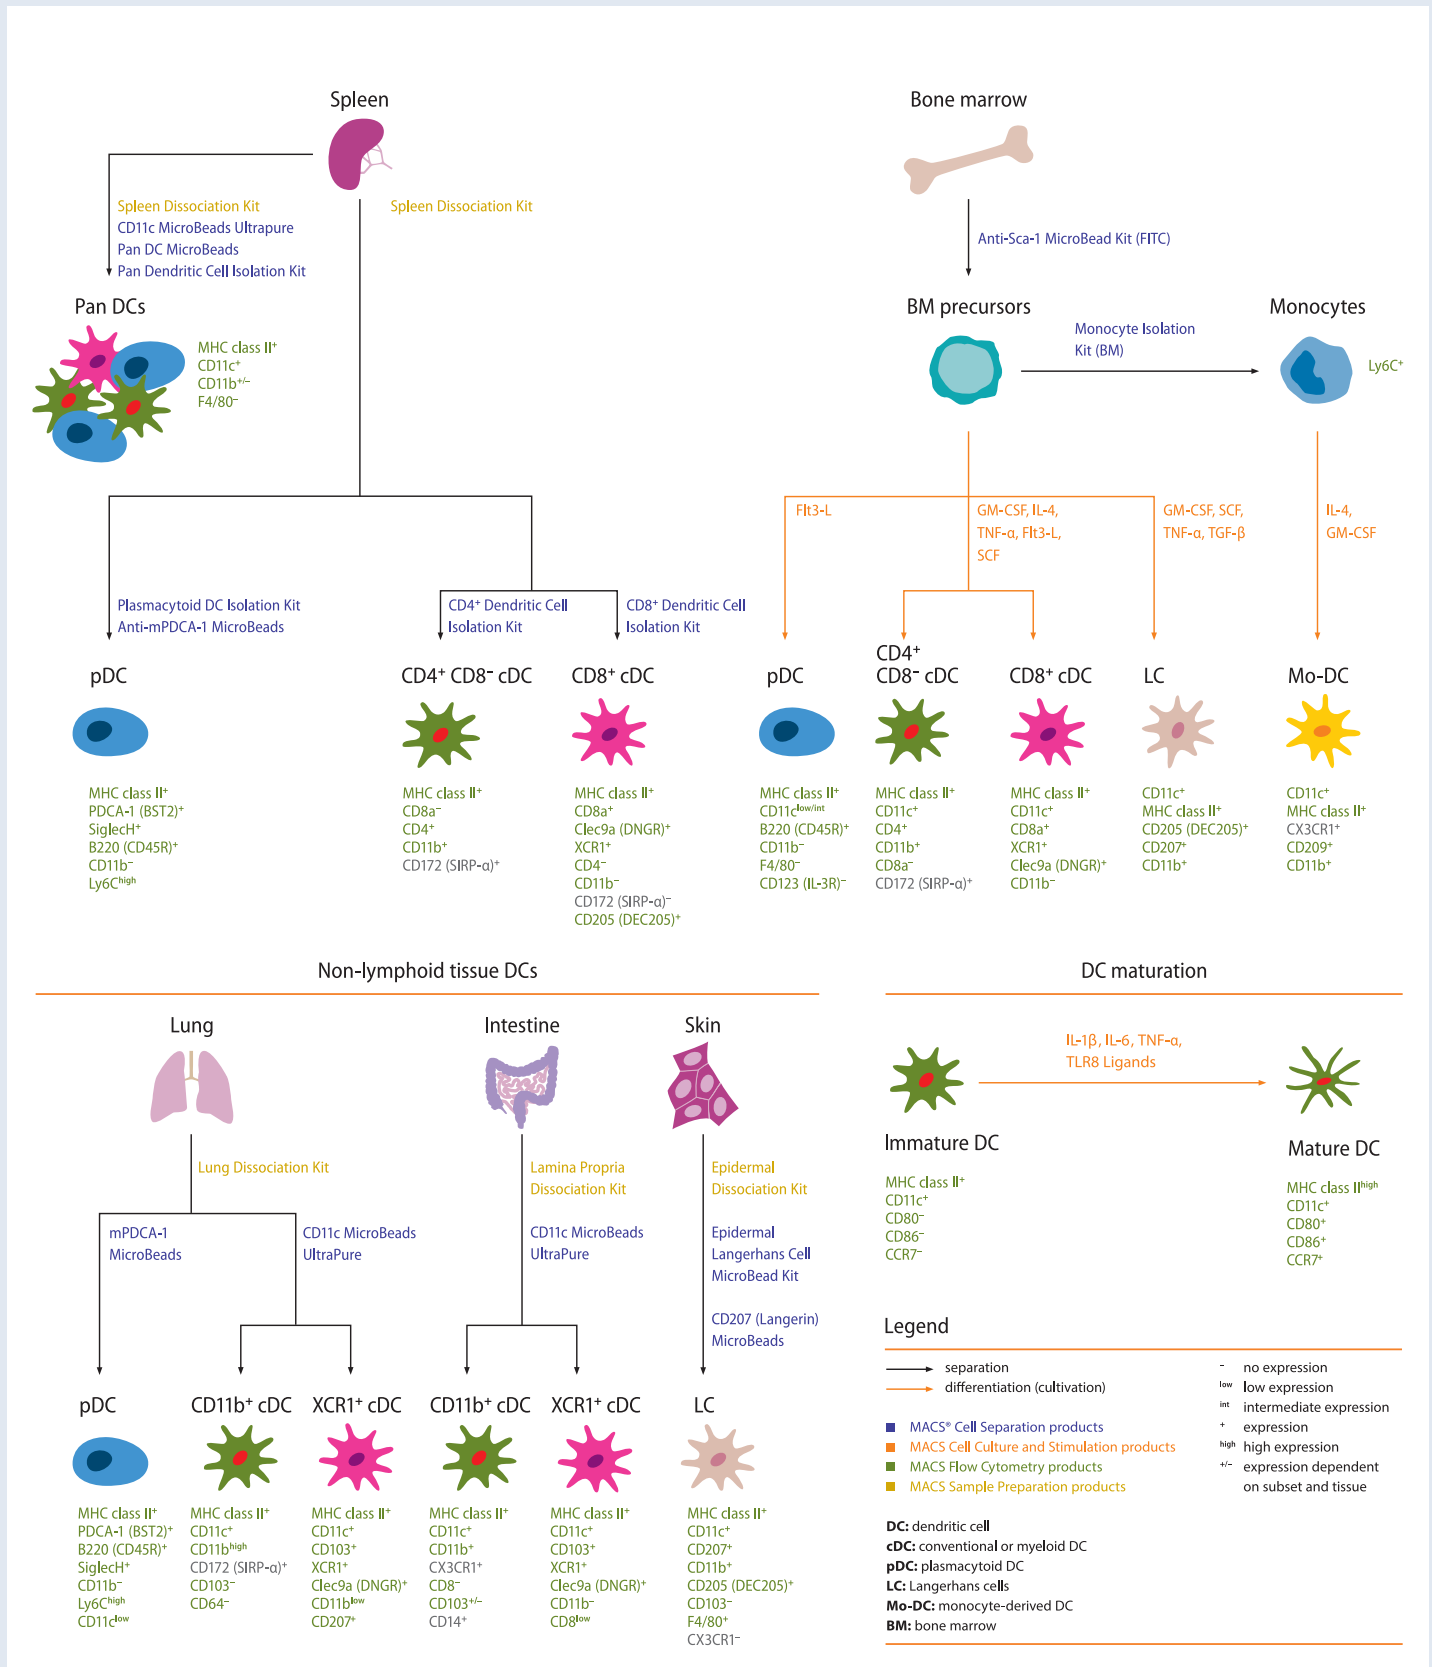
Spleen

Spleen Dissociation Kit
CD11c MicroBeads Ultrapure
Pan DC MicroBeads
Pan Dendritic Cell Isolation Kit

Spleen Dissociation Kit

Pan DCs

MHC class II$^+$
CD11c$^+$
CD11b$^{+/-}$
F4/80$^-$

Plasmacytoid DC Isolation Kit
Anti-mPDCA-1 MicroBeads

CD4$^+$ Dendritic Cell Isolation Kit

CD8$^+$ Dendritic Cell Isolation Kit

pDC

MHC class II$^+$
PDCA-1 (BST2)$^+$
SiglecH$^+$
B220 (CD45R)$^+$
CD11b$^-$
Ly6C$^{high}$

CD4$^+$ CD8$^-$ cDC

MHC class II$^+$
CD8a$^-$
CD4$^+$
CD11b$^+$
CD172 (SIRP-α)$^+$

CD8$^+$ cDC

MHC class II$^+$
CD8a$^+$
Clec9a (DNGR)$^+$
XCR1$^+$
CD4$^-$
CD11b$^-$
CD172 (SIRP-α)$^-$
CD205 (DEC205)$^+$

Bone marrow

Anti-Sca-1 MicroBead Kit (FITC)

BM precursors

Monocyte Isolation Kit (BM)

Monocytes

Ly6C$^+$

Flt3-L

GM-CSF, IL-4, TNF-α, Flt3-L, SCF

GM-CSF, SCF, TNF-α, TGF-β

IL-4, GM-CSF

pDC

MHC class II$^+$
CD11c$^{low/int}$
B220 (CD45R)$^+$
CD11b$^-$
F4/80$^-$
CD123 (IL-3R)$^-$

CD4$^+$ CD8$^-$ cDC

MHC class II$^+$
CD11c$^+$
CD4$^+$
CD11b$^+$
CD8a$^-$
CD172 (SIRP-α)$^+$

CD8$^+$ cDC

MHC class II$^+$
CD11c$^+$
CD8a$^+$
XCR1$^+$
Clec9a (DNGR)$^+$
CD11b$^-$

LC

CD11c$^+$
MHC class II$^+$
CD205 (DEC205)$^+$
CD207$^+$
CD11b$^+$

Mo-DC

CD11c$^+$
MHC class II$^+$
CX3CR1$^+$
CD209$^+$
CD11b$^+$

Non-lymphoid tissue DCs

Lung

Lung Dissociation Kit

mPDCA-1 MicroBeads

CD11c MicroBeads UltraPure

Intestine

Lamina Propria Dissociation Kit

CD11c MicroBeads UltraPure

Skin

Epidermal Dissociation Kit

Epidermal Langerhans Cell MicroBead Kit

CD207 (Langerin) MicroBeads

pDC

MHC class II$^+$
PDCA-1 (BST2)$^+$
B220 (CD45R)$^+$
SiglecH$^+$
CD11b$^-$
Ly6C$^{high}$
CD11c$^{low}$

CD11b$^+$ cDC

MHC class II$^+$
CD11c$^+$
CD11b$^{high}$
CD172 (SIRP-α)$^+$
CD103$^-$
CD64$^-$

XCR1$^+$ cDC

MHC class II$^+$
CD11c$^+$
CD103$^+$
XCR1$^+$
Clec9a (DNGR)$^+$
CD11b$^{low}$
CD207$^+$

CD11b$^+$ cDC

MHC class II$^+$
CD11c$^+$
CD11b$^+$
CX3CR1$^+$
CD8$^-$
CD103$^{+/-}$
CD14$^+$

XCR1$^+$ cDC

MHC class II$^+$
CD11c$^+$
CD103$^+$
XCR1$^+$
Clec9a (DNGR)$^+$
CD11b$^-$
CD8$^{low}$

LC

MHC class II$^+$
CD11c$^+$
CD207$^+$
CD11b$^+$
CD205 (DEC205)$^+$
CD103$^-$
F4/80$^+$
CX3CR1$^-$

DC maturation

IL-1β, IL-6, TNF-α, TLR8 Ligands

Immature DC

MHC class II$^+$
CD11c$^+$
CD80$^-$
CD86$^-$
CCR7$^-$

Mature DC

MHC class II$^{high}$
CD11c$^+$
CD80$^+$
CD86$^+$
CCR7$^+$

Legend

separation
differentiation (cultivation)

MACS® Cell Separation products
MACS Cell Culture and Stimulation products
MACS Flow Cytometry products
MACS Sample Preparation products

$^-$ no expression
$^{low}$ low expression
$^{int}$ intermediate expression
$^+$ expression
$^{high}$ high expression
$^{+/-}$ expression dependent on subset and tissue

DC: dendritic cell
cDC: conventional or myeloid DC
pDC: plasmacytoid DC
LC: Langerhans cells
Mo-DC: monocyte-derived DC
BM: bone marrow